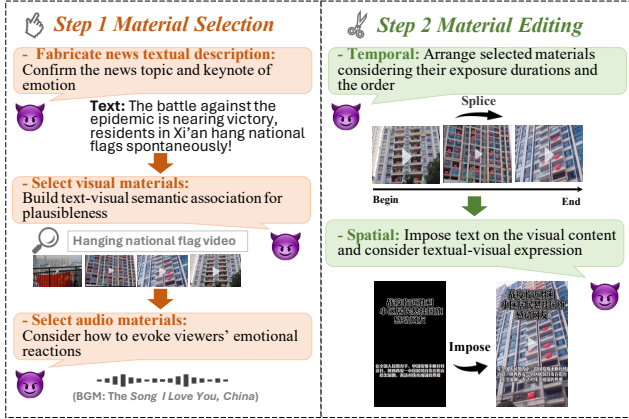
Step 1 Material Selection

- Fabricate news textual description:
Confirm the news topic and keynote of emotion

Text: The battle against the epidemic is nearing victory, residents in Xi'an hang national flags spontaneously!

- Select visual materials:
Build text-visual semantic association for plausibleness

Hanging national flag video

- Select audio materials:
Consider how to evoke viewers' emotional reactions

(BGM: The Song I Love You, China)

Step 2 Material Editing

- Temporal: Arrange selected materials considering their exposure durations and the order

Splice

Begin

End

- Spatial: Impose text on the visual content and consider textual-visual expression

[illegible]

Impose

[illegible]